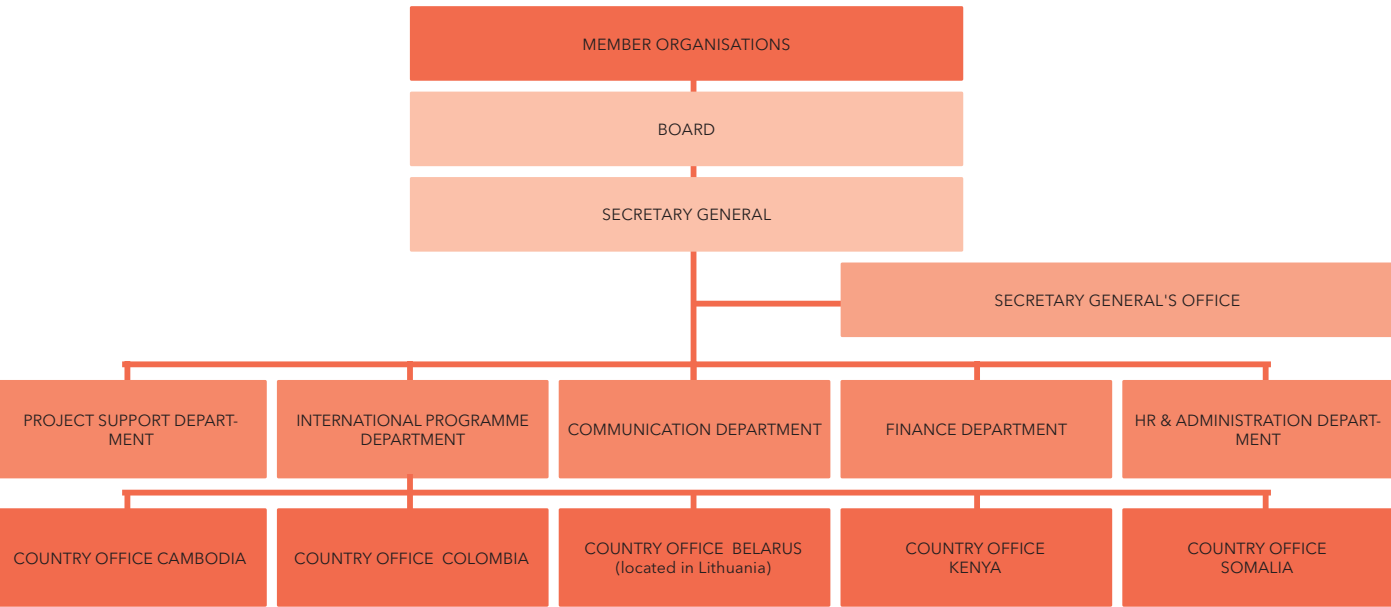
MEMBER ORGANISATIONS

BOARD

SECRETARY GENERAL

SECRETARY GENERAL'S OFFICE

PROJECT SUPPORT DEPARTMENT

INTERNATIONAL PROGRAMME DEPARTMENT

COMMUNICATION DEPARTMENT

FINANCE DEPARTMENT

HR & ADMINISTRATION DEPARTMENT

COUNTRY OFFICE CAMBODIA

COUNTRY OFFICE COLOMBIA

COUNTRY OFFICE BELARUS (located in Lithuania)

COUNTRY OFFICE KENYA

COUNTRY OFFICE SOMALIA